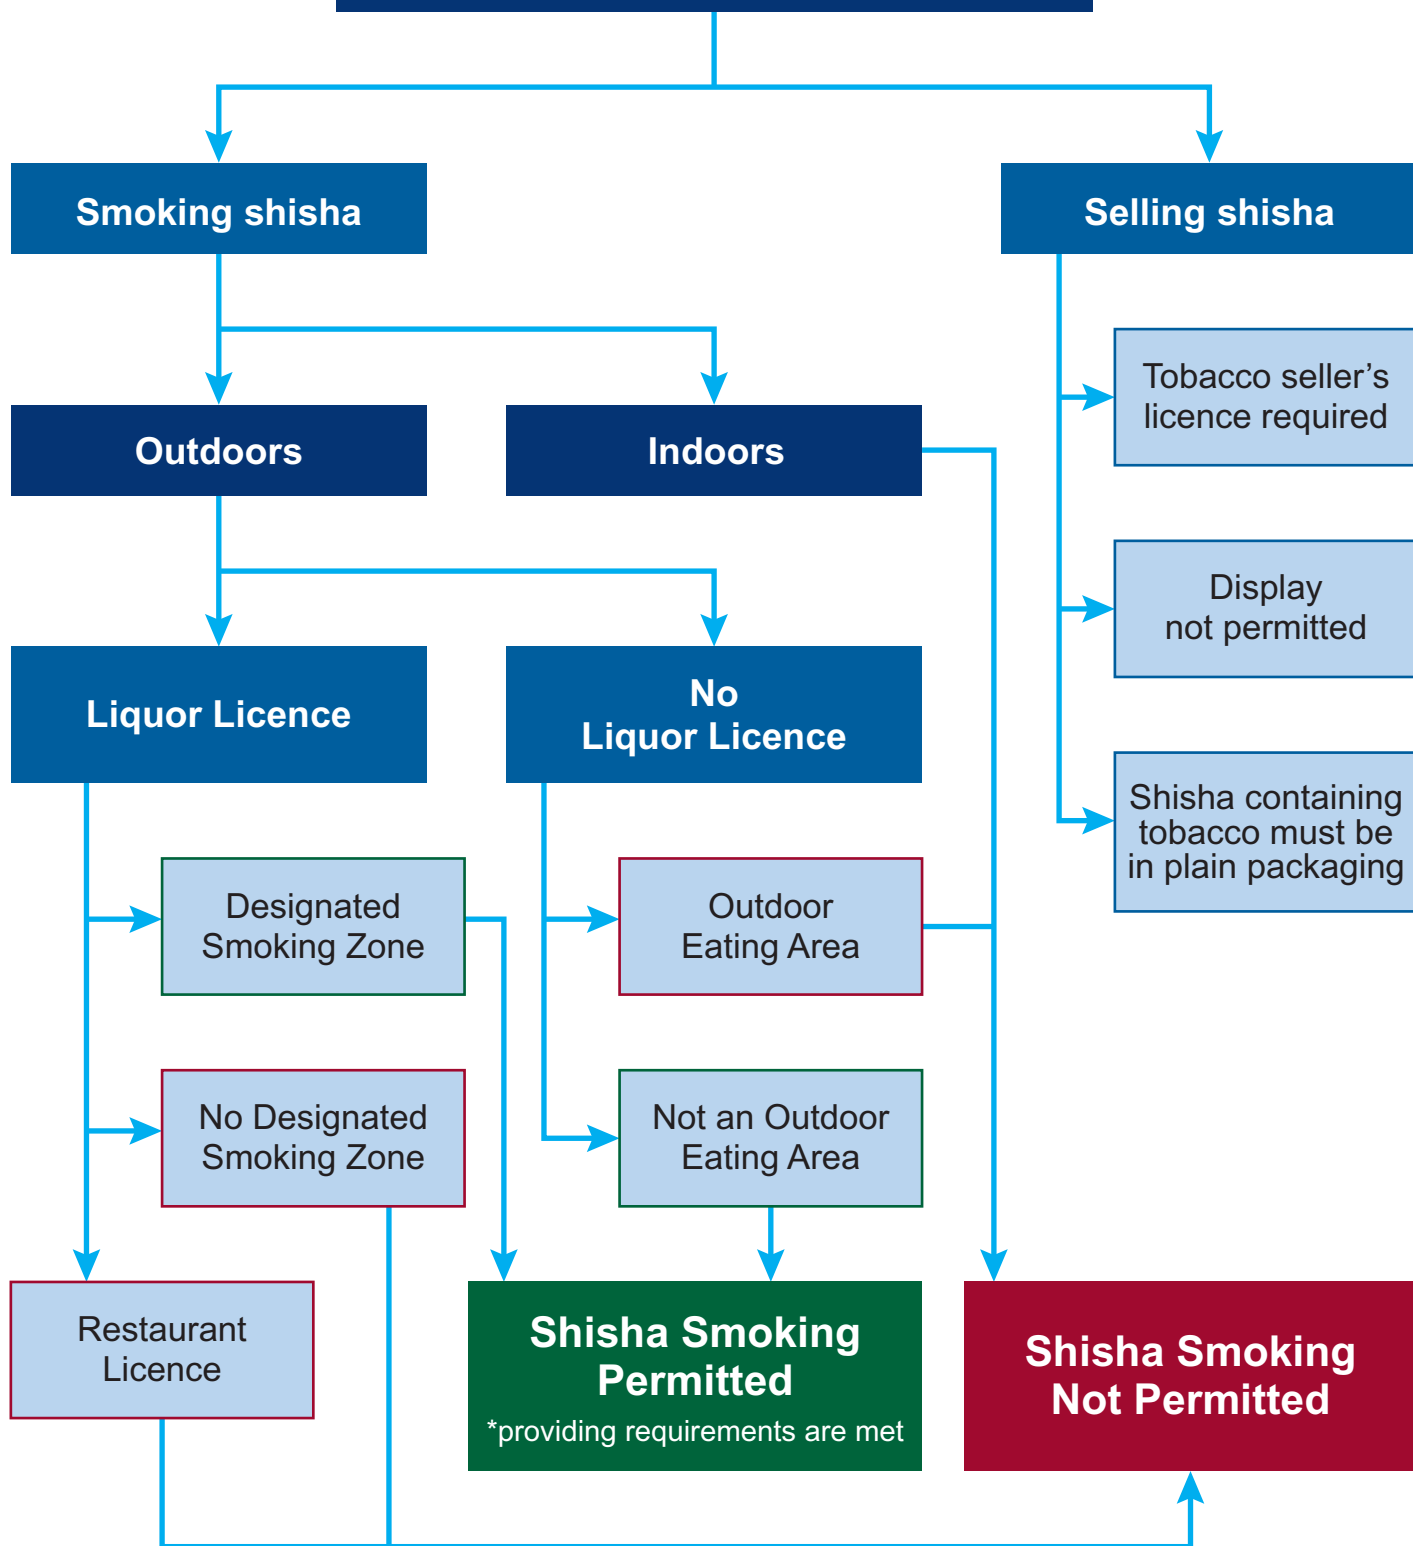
Smoking shisha

Selling shisha

Tobacco seller's licence required

Display not permitted

Shisha containing tobacco must be in plain packaging

Outdoors

Indoors

Liquor Licence

No Liquor Licence

Designated Smoking Zone

No Designated Smoking Zone

Outdoor Eating Area

Not an Outdoor Eating Area

Restaurant Licence

Shisha Smoking Permitted
*providing requirements are met

Shisha Smoking Not Permitted